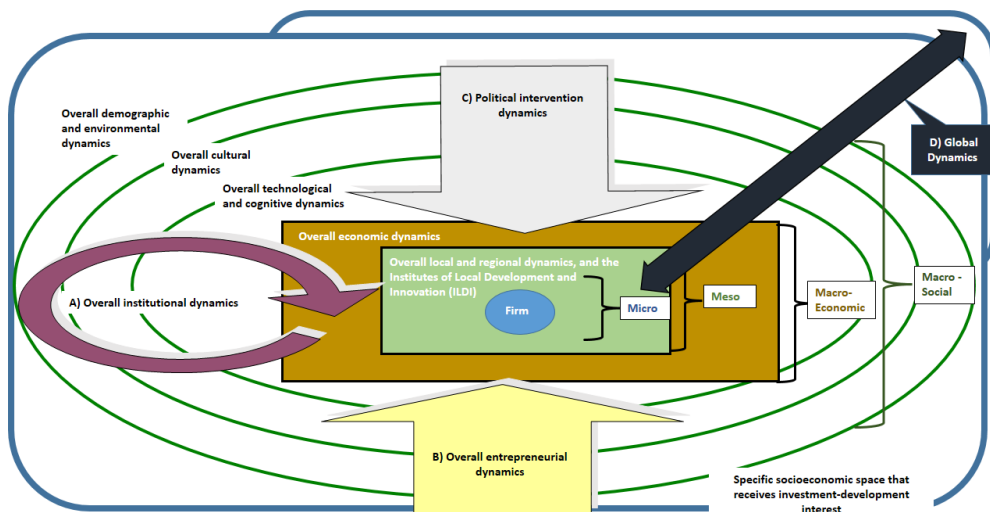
Overall demographic and environmental dynamics

Overall cultural dynamics

Overall technological and cognitive dynamics

C) Political intervention dynamics

D) Global Dynamics

Overall economic dynamics

Overall local and regional dynamics, and the Institutes of Local Development and Innovation (ILDI)

A) Overall institutional dynamics

Firm

Micro

Meso

Macro-Economic

Macro - Social

B) Overall entrepreneurial dynamics

Specific socioeconomic space that receives investment-development interest